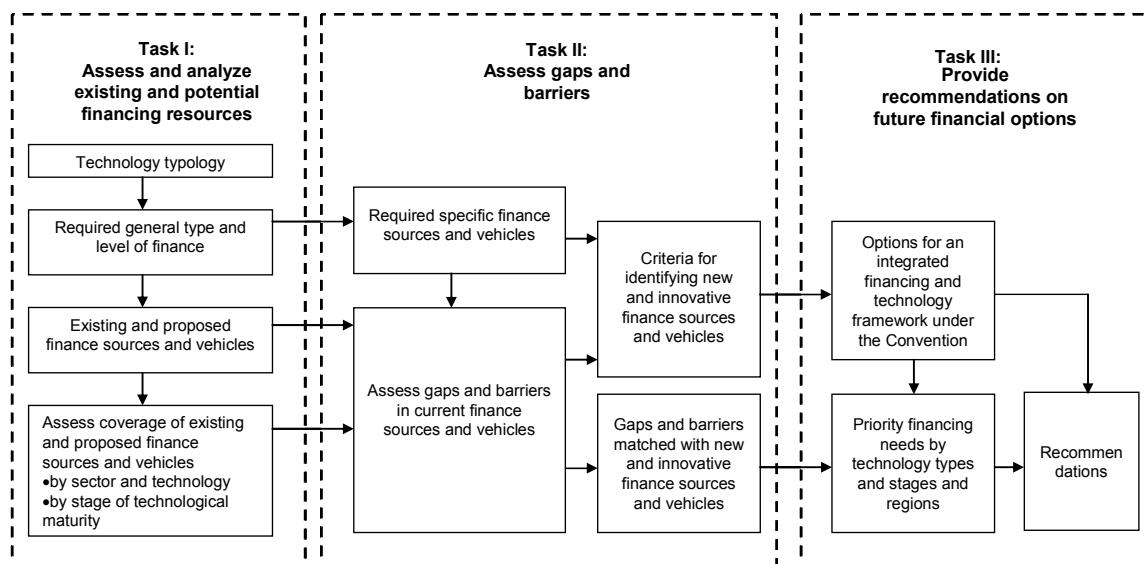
Task I:
Assess and analyze existing and potential financing resources

Technology typology

Required general type and level of finance

Existing and proposed finance sources and vehicles

Assess coverage of existing and proposed finance sources and vehicles
•by sector and technology
•by stage of technological maturity

Task II:
Assess gaps and barriers

Required specific finance sources and vehicles

Assess gaps and barriers in current finance sources and vehicles

Criteria for identifying new and innovative finance sources and vehicles

Gaps and barriers matched with new and innovative finance sources and vehicles

Task III:
Provide recommendations on future financial options

Options for an integrated financing and technology framework under the Convention

Priority financing needs by technology types and stages and regions

Recommen dations